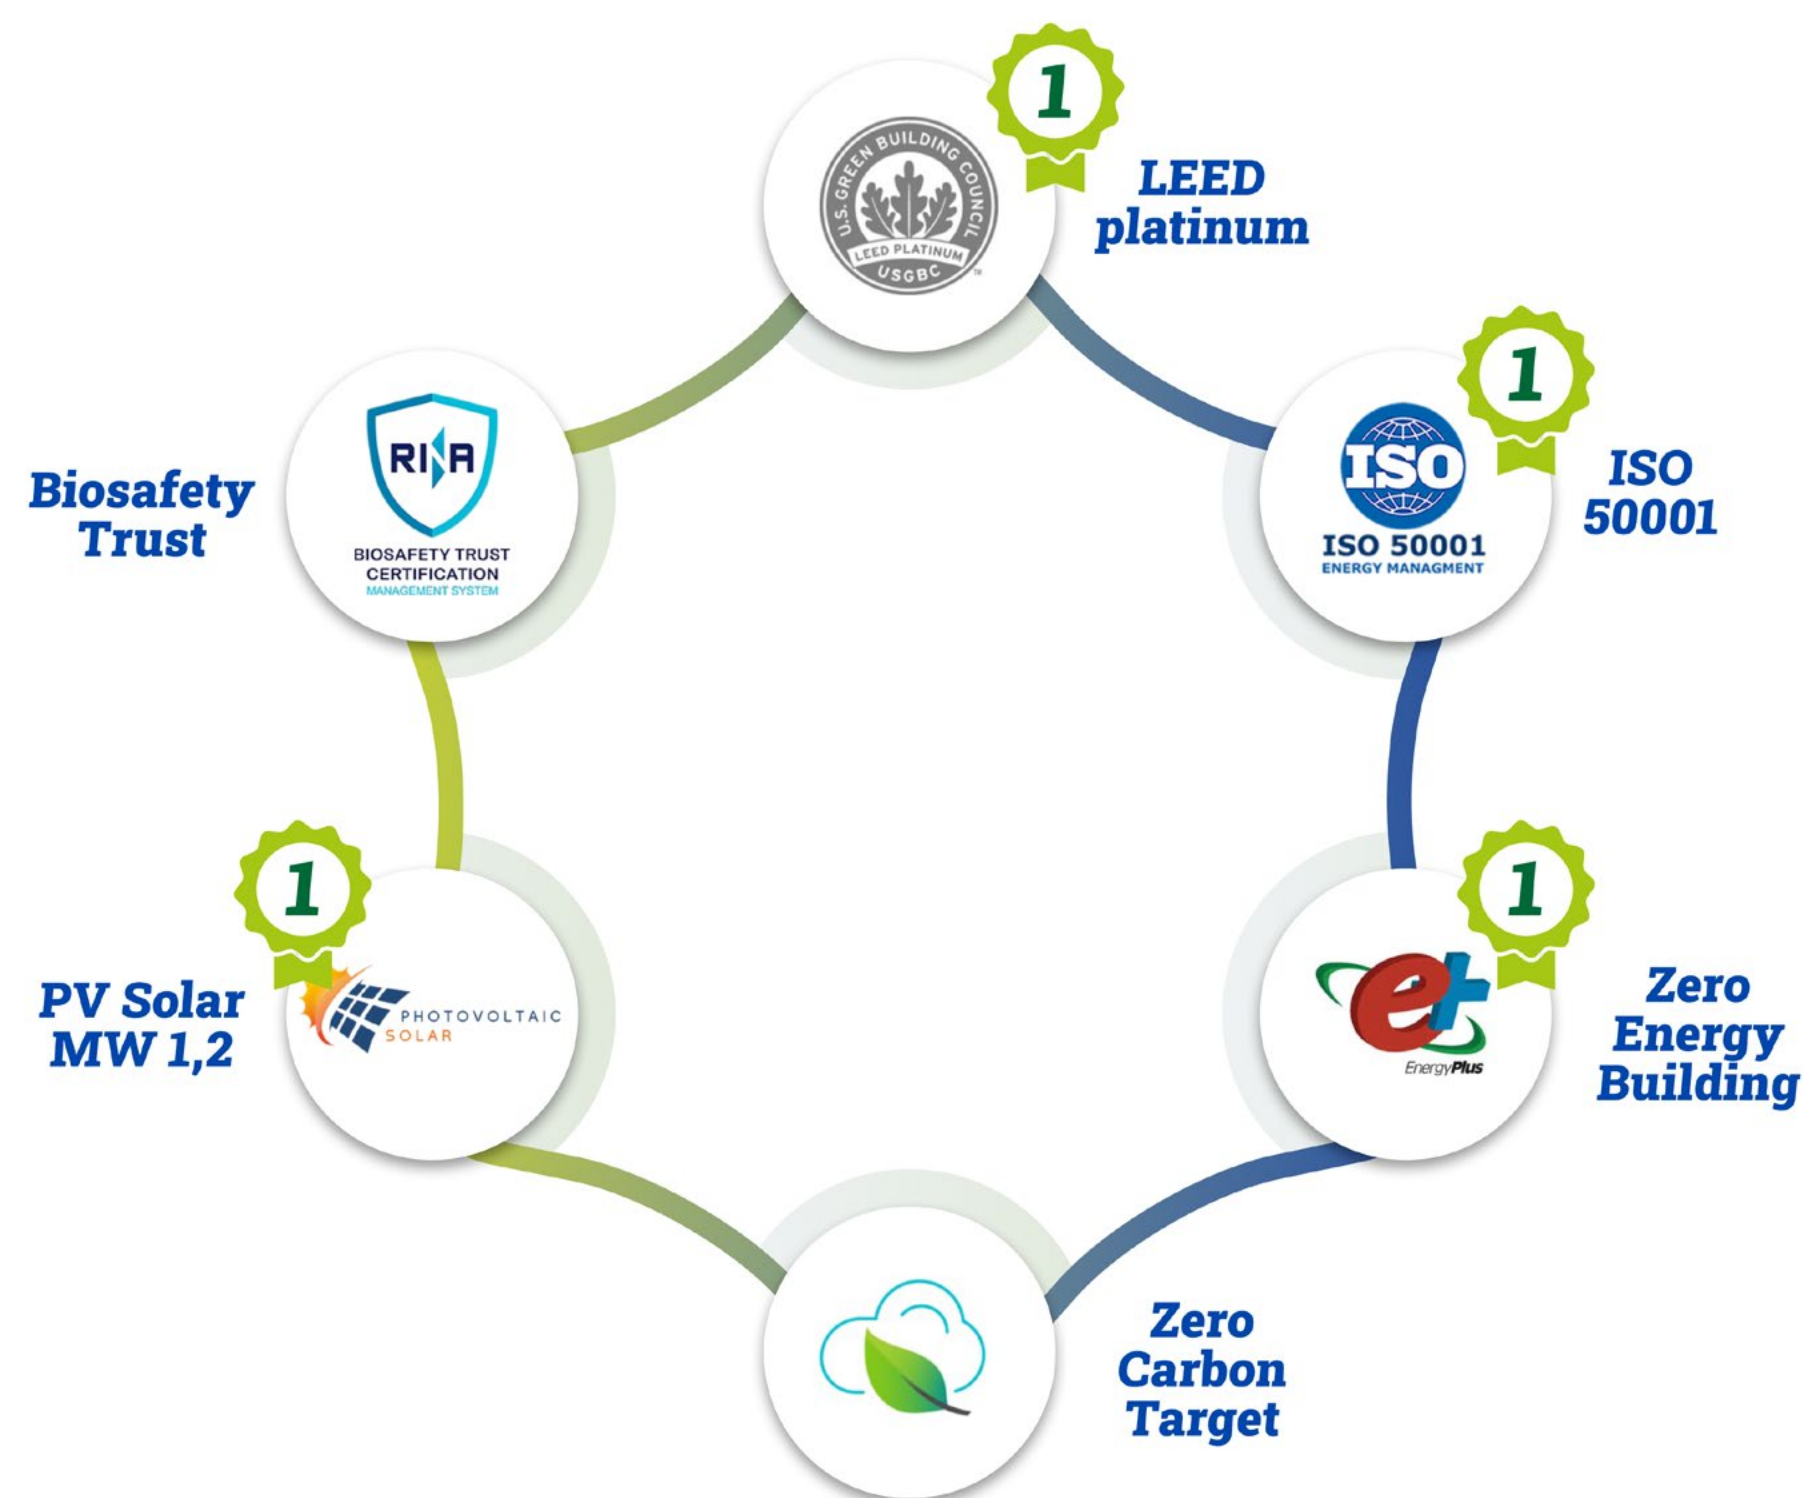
1

U.S. GREEN BUILDING COUNCIL
LEED PLATINUM
USGBC

LEED platinum

1

ISO
ISO 50001
ENERGY MANAGMENT

ISO 50001

1

EnergyPlus

Zero Energy Building

Zero Carbon Target

1

PHOTOVOLTAIC SOLAR

PV Solar MW 1,2

RINA
BIOSAFETY TRUST CERTIFICATION
MANAGEMENT SYSTEM

Biosafety Trust